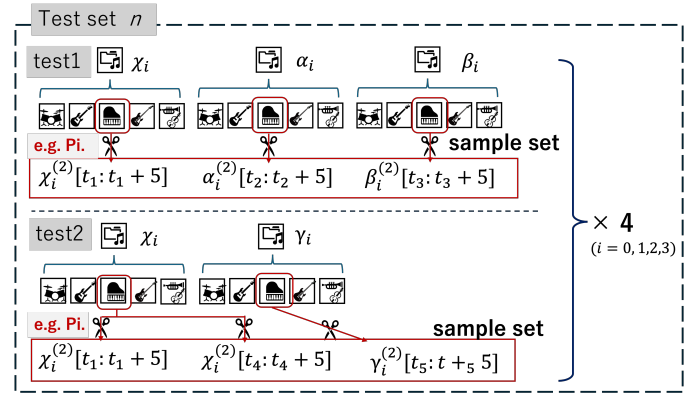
Test set $n$

test1 $\chi_i$ $\alpha_i$ $\beta_i$

e.g. Pi.

sample set

$\chi_i^{(2)}[t_1: t_1 + 5]$ $\alpha_i^{(2)}[t_2: t_2 + 5]$ $\beta_i^{(2)}[t_3: t_3 + 5]$

test2 $\chi_i$ $\gamma_i$

e.g. Pi.

sample set

$\chi_i^{(2)}[t_1: t_1 + 5]$ $\chi_i^{(2)}[t_4: t_4 + 5]$ $\gamma_i^{(2)}[t_5: t +_5 5]$

$\times$ 4
$(i = 0, 1,2,3)$